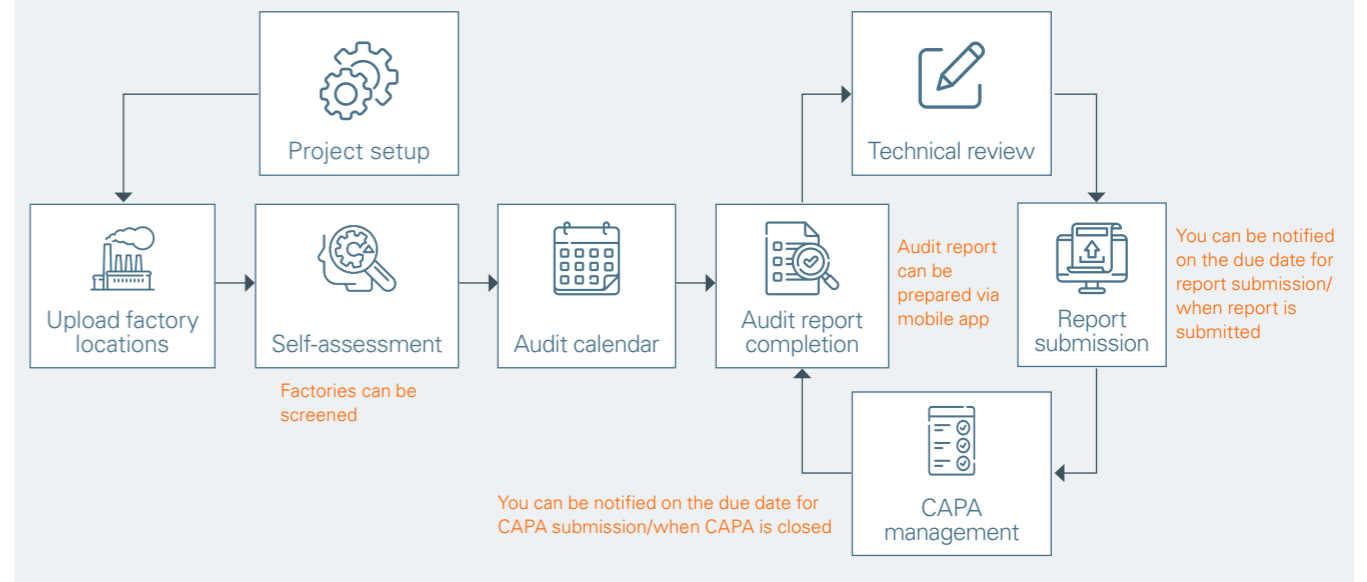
Project setup

Technical review

Upload factory locations

Self-assessment

Factories can be screened

Audit calendar

Audit report completion

Audit report can be prepared via mobile app

Report submission

You can be notified on the due date for report submission/ when report is submitted

CAPA management

You can be notified on the due date for CAPA submission/when CAPA is closed